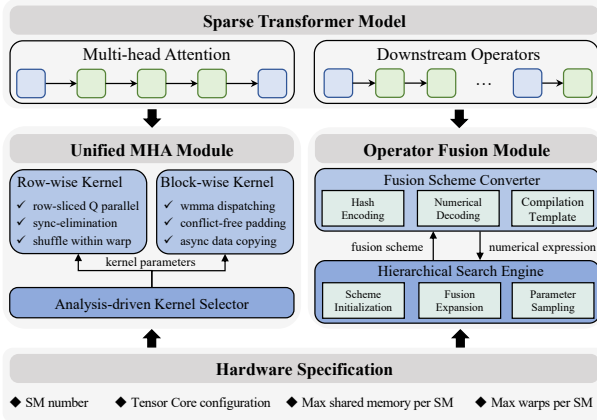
Sparse Transformer Model

Multi-head Attention

Downstream Operators

…

Unified MHA Module

Row-wise Kernel
✓ row-sliced Q parallel
✓ sync-elimination
✓ shuffle within warp

Block-wise Kernel
✓ wmma dispatching
✓ conflict-free padding
✓ async data copying

kernel parameters

Analysis-driven Kernel Selector

Operator Fusion Module

Fusion Scheme Converter

Hash Encoding

Numerical Decoding

Compilation Template

fusion scheme

numerical expression

Hierarchical Search Engine

Scheme Initialization

Fusion Expansion

Parameter Sampling

Hardware Specification

◆ SM number ◆ Tensor Core configuration ◆ Max shared memory per SM ◆ Max warps per SM